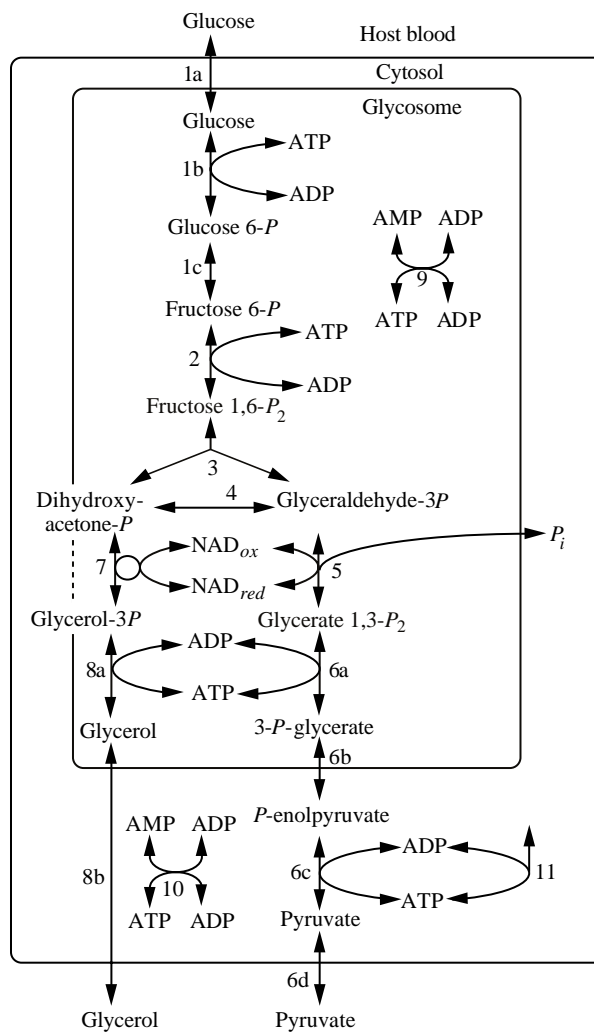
Glucose

Host blood

1a

Cytosol

Glycosome

Glucose

1b

ATP

ADP

Glucose 6-$P$

AMP ADP

9

ATP ADP

1c

Fructose 6-$P$

2

ATP

ADP

Fructose 1,6-$P_2$

3

Dihydroxy-acetone-$P$

4

Glyceraldehyde-3$P$

7

NAD$_{ox}$

NAD$_{red}$

5

$P_i$

Glycerol-3$P$

Glycerate 1,3-$P_2$

8a

ADP

ATP

6a

Glycerol

3-$P$-glycerate

6b

$P$-enolpyruvate

AMP ADP

10

ATP ADP

8b

6c

ADP

ATP

11

Pyruvate

6d

Glycerol

Pyruvate